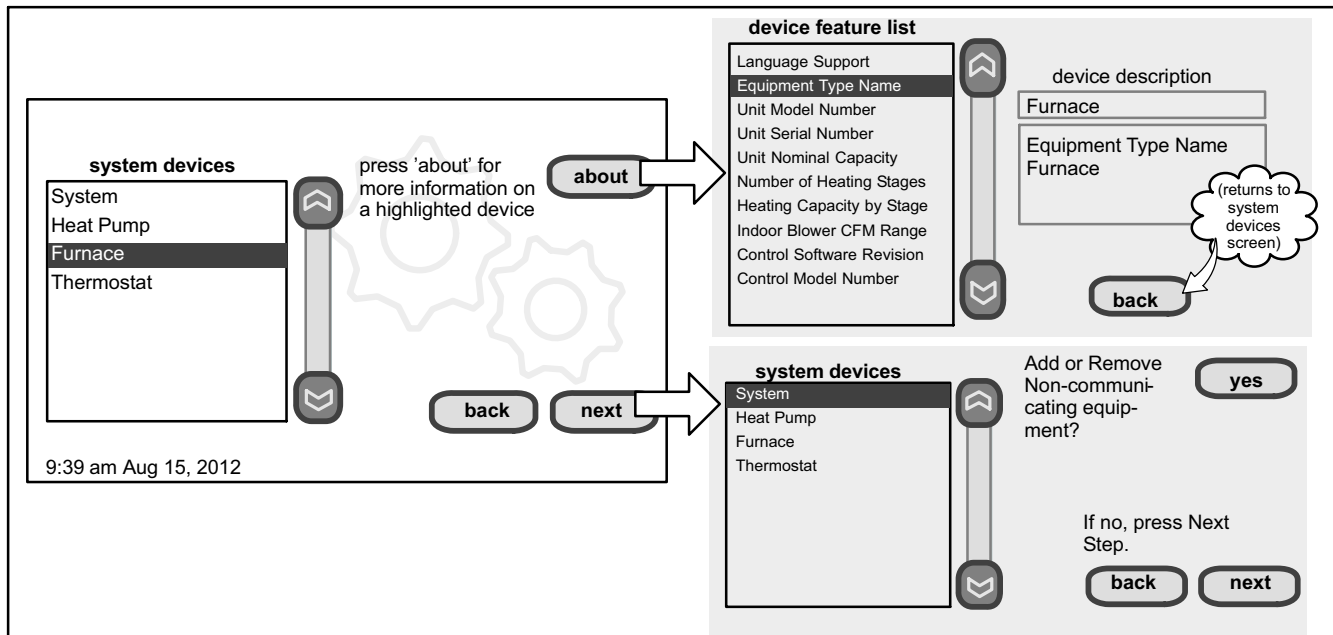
system devices

System
Heat Pump
Furnace
Thermostat

press 'about' for more information on a highlighted device

about

back

next

9:39 am Aug 15, 2012

device feature list

Language Support
Equipment Type Name
Unit Model Number
Unit Serial Number
Unit Nominal Capacity
Number of Heating Stages
Heating Capacity by Stage
Indoor Blower CFM Range
Control Software Revision
Control Model Number

device description

Furnace

Equipment Type Name
Furnace

(returns to system devices screen)

back

system devices

System
Heat Pump
Furnace
Thermostat

Add or Remove Non-communicating equipment?

yes

If no, press Next Step.

back

next